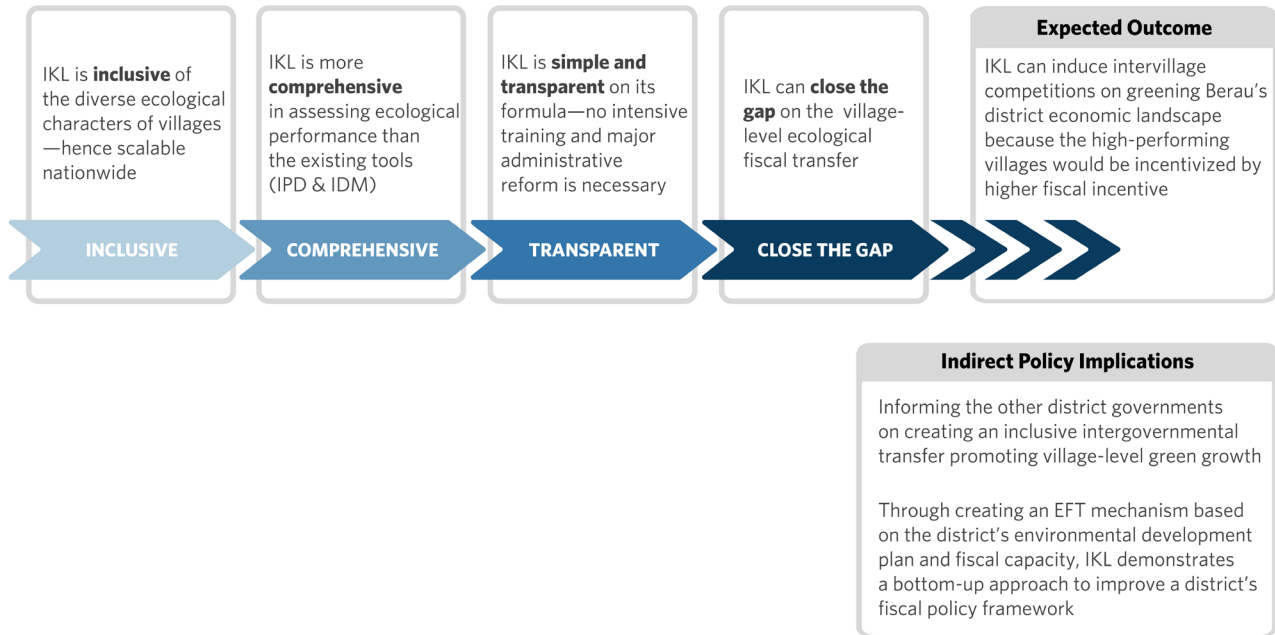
IKL is **inclusive** of the diverse ecological characters of villages —hence scalable nationwide

IKL is more **comprehensive** in assessing ecological performance than the existing tools (IPD & IDM)

IKL is **simple and transparent** on its formula—no intensive training and major administrative reform is necessary

IKL can **close the gap** on the village-level ecological fiscal transfer

Expected Outcome

IKL can induce intervillage competitions on greening Berau's district economic landscape because the high-performing villages would be incentivized by higher fiscal incentive

INCLUSIVE

COMPREHENSIVE

TRANSPARENT

CLOSE THE GAP

Indirect Policy Implications

Informing the other district governments on creating an inclusive intergovernmental transfer promoting village-level green growth

Through creating an EFT mechanism based on the district's environmental development plan and fiscal capacity, IKL demonstrates a bottom-up approach to improve a district's fiscal policy framework